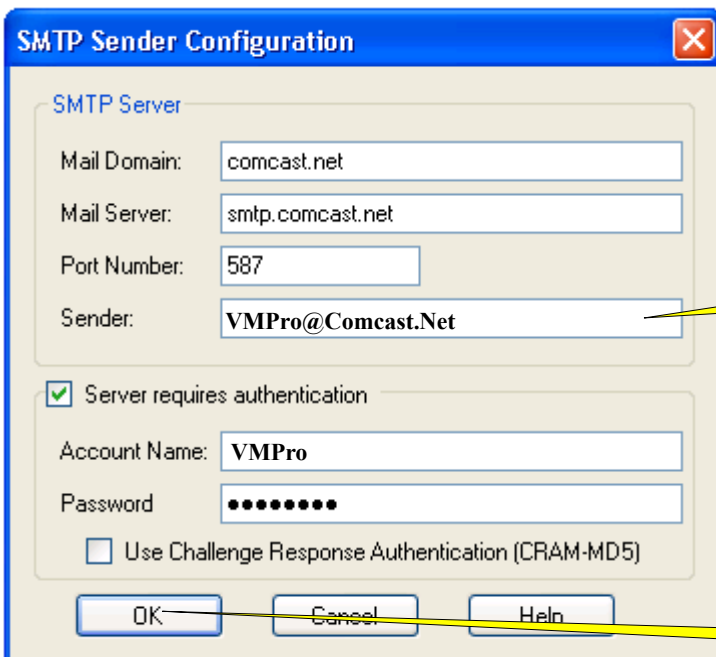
SMTP Sender Configuration

SMTP Server

Mail Domain: comcast.net

Mail Server: smtp.comcast.net

Port Number: 587

Sender: VMPro@Comcast.Net

Server requires authentication

Account Name: VMPro

Password ●●●●●●●●

Use Challenge Response Authentication (CRAM-MD5)

OK

Cancel

Help